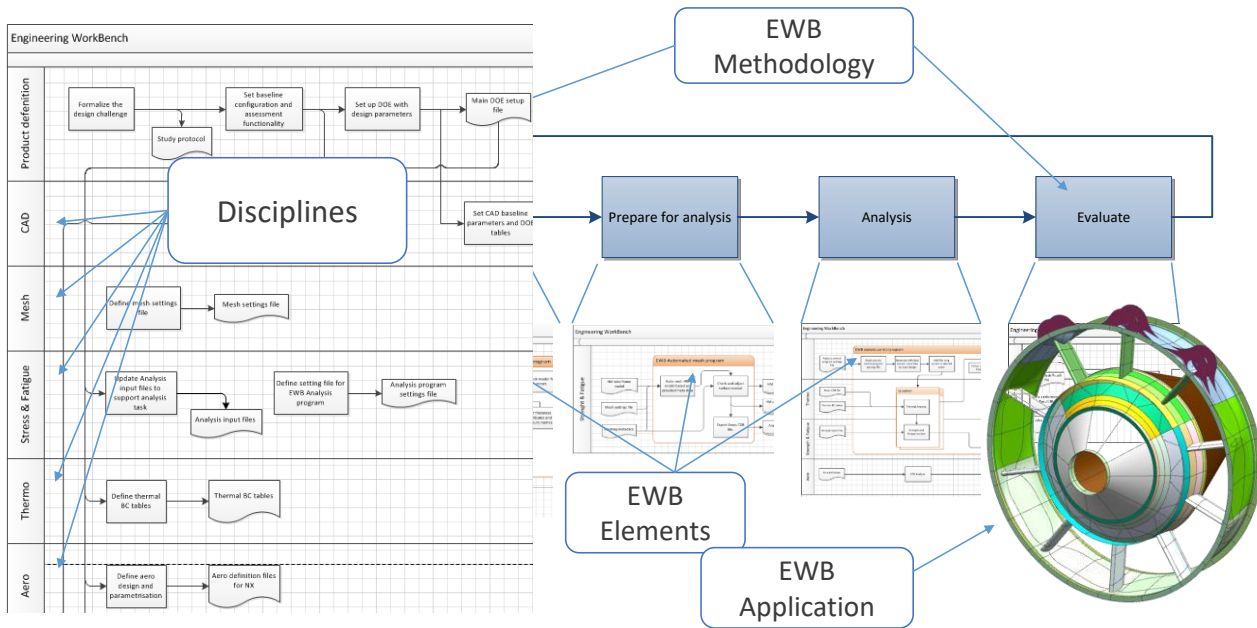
Engineering WorkBench

Product definition

Formalize the design challenge

Study protocol

Set baseline configuration and assessment functionality

Set up DOE with design parameters

Main DOE setup file

CAD

Disciplines

Set CAD baseline parameters and DOE tables

Mesh

Define mesh settings file

Mesh settings file

Stress & Fatigue

Update Analysis input files to support analysis task

Analysis input files

Define setting file for EWB Analysis program

Analysis program settings file

Thermo

Define thermal BC tables

Thermal BC tables

Aero

Define aero design and parametrisation

Aero definition files for NX

EWB Methodology

Prepare for analysis

Analysis

Evaluate

Engineering WorkBench

EWB Automated mesh program

Engineering WorkBench

EWB Elements

EWB Application